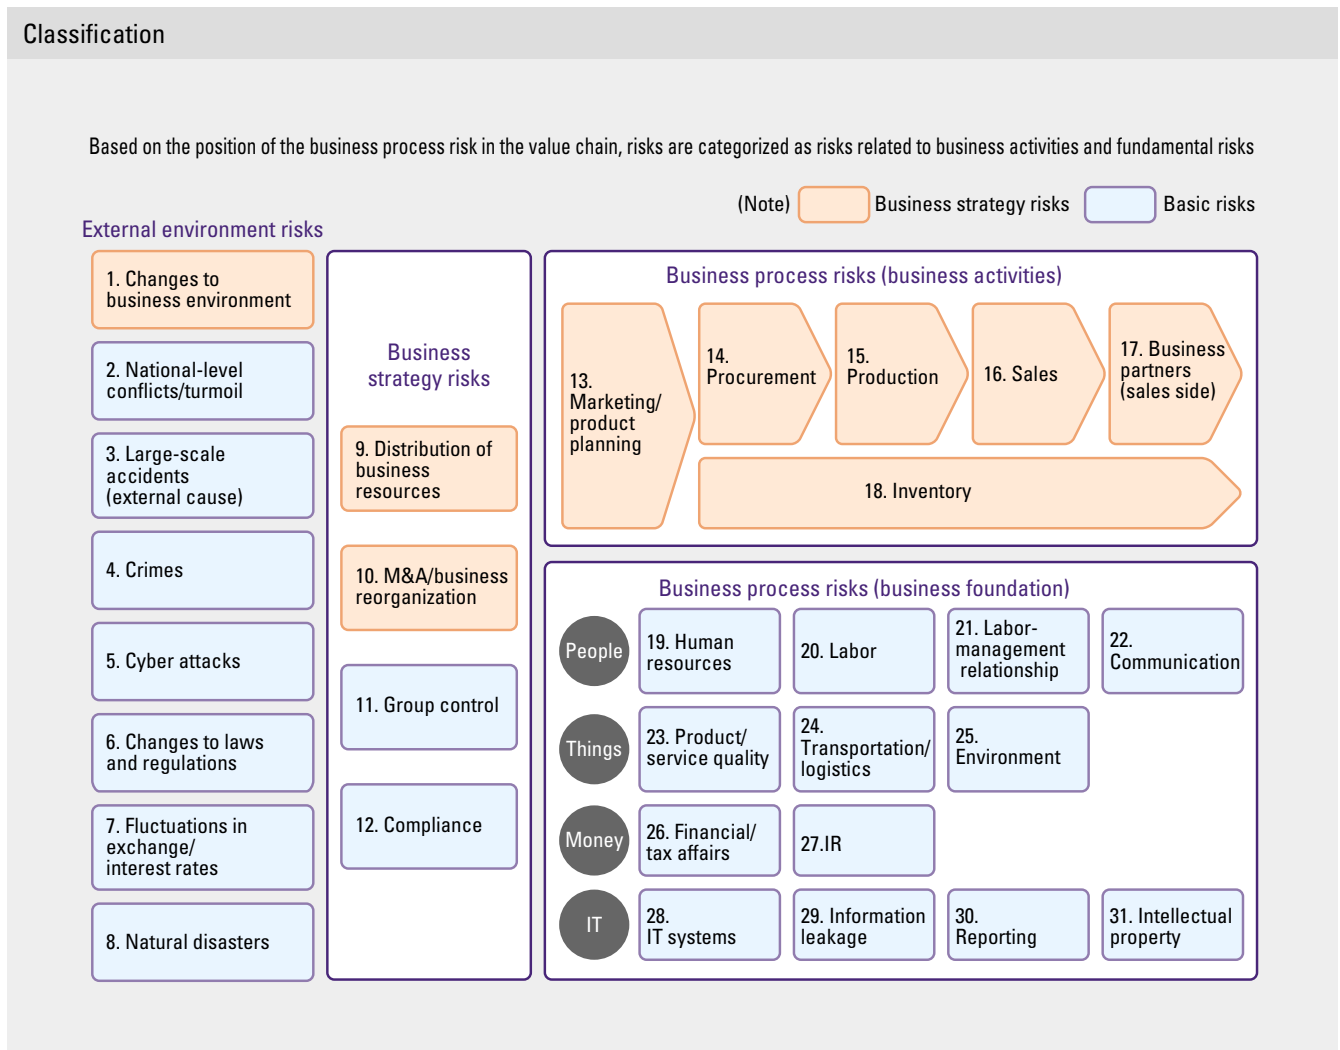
Classification

Based on the position of the business process risk in the value chain, risks are categorized as risks related to business activities and fundamental risks

(Note) Business strategy risks Basic risks

External environment risks

1. Changes to business environment

2. National-level conflicts/turmoil

3. Large-scale accidents (external cause)

4. Crimes

5. Cyber attacks

6. Changes to laws and regulations

7. Fluctuations in exchange/ interest rates

8. Natural disasters

Business strategy risks

9. Distribution of business resources

10. M&A/business reorganization

11. Group control

12. Compliance

Business process risks (business activities)

13. Marketing/ product planning

14. Procurement

15. Production

16. Sales

17. Business partners (sales side)

18. Inventory

Business process risks (business foundation)

People

19. Human resources

20. Labor

21. Labor-management relationship

22. Communication

Things

23. Product/ service quality

24. Transportation/ logistics

25. Environment

Money

26. Financial/ tax affairs

27.IR

IT

28. IT systems

29. Information leakage

30. Reporting

31. Intellectual property